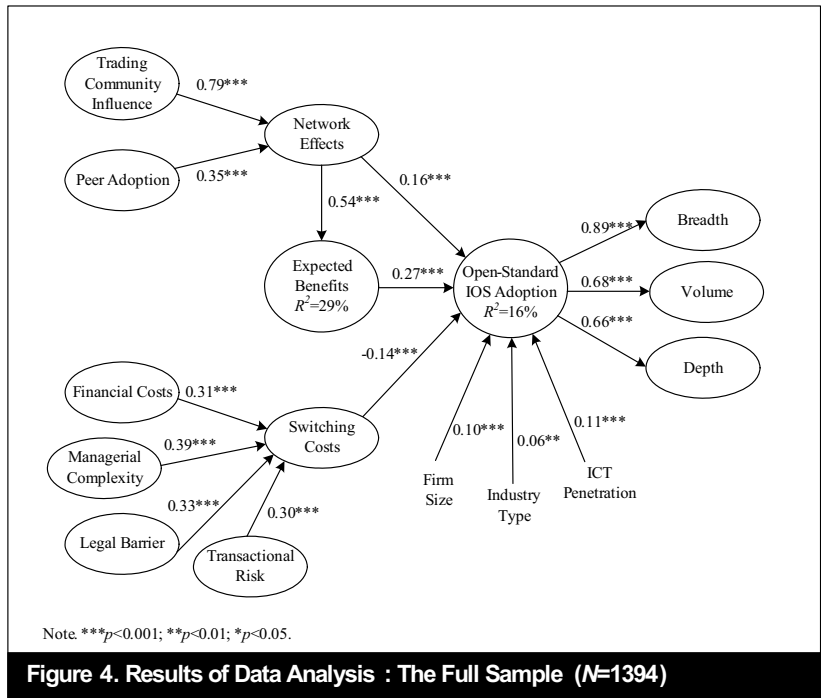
Trading Community Influence

0.79***

Network Effects

Peer Adoption

0.35***

0.54***

0.16***

Breadth

0.89***

Expected Benefits $R^2$=29%

0.27***

Open-Standard IOS Adoption $R^2$=16%

0.68***

Volume

0.66***

Depth

-0.14***

Financial Costs

0.31***

Switching Costs

Managerial Complexity

0.39***

0.33***

0.30***

Legal Barrier

Transactional Risk

0.10***

0.06**

0.11***

Firm Size

Industry Type

ICT Penetration

Note. ***$p$<0.001; **$p$<0.01; *$p$<0.05.

Figure 4. Results of Data Analysis : The Full Sample ($N$=1394)